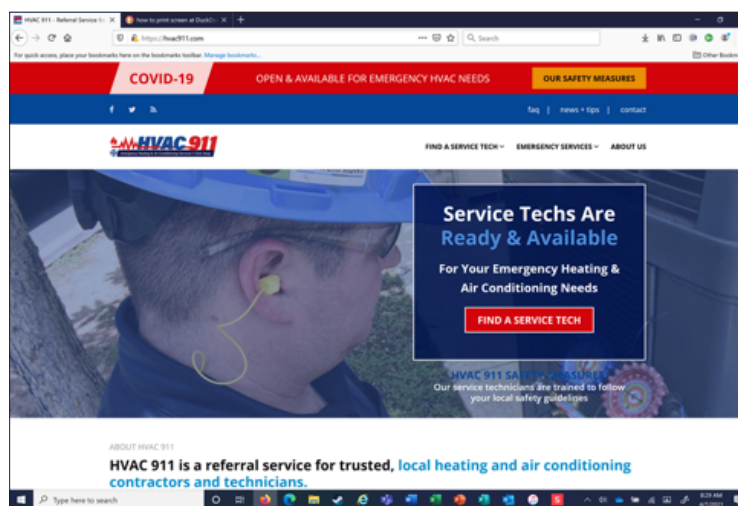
HVAC 911 - Referral Service fo
how to print screen at DuckDu
https://hvac911.com
Search
For quick access, place your bookmarks here on the bookmarks toolbar. Manage bookmarks...
Other Bookm

COVID-19
OPEN & AVAILABLE FOR EMERGENCY HVAC NEEDS
OUR SAFETY MEASURES

faq | news + tips | contact

HVAC 911
FIND A SERVICE TECH
EMERGENCY SERVICES
ABOUT US

Service Techs Are
Ready & Available
For Your Emergency Heating & Air Conditioning Needs
FIND A SERVICE TECH

HVAC 911 SAFETY MEASURES
Our service technicians are trained to follow your local safety guidelines

ABOUT HVAC 911
HVAC 911 is a referral service for trusted, local heating and air conditioning contractors and technicians.

Type here to search
8:29 AM